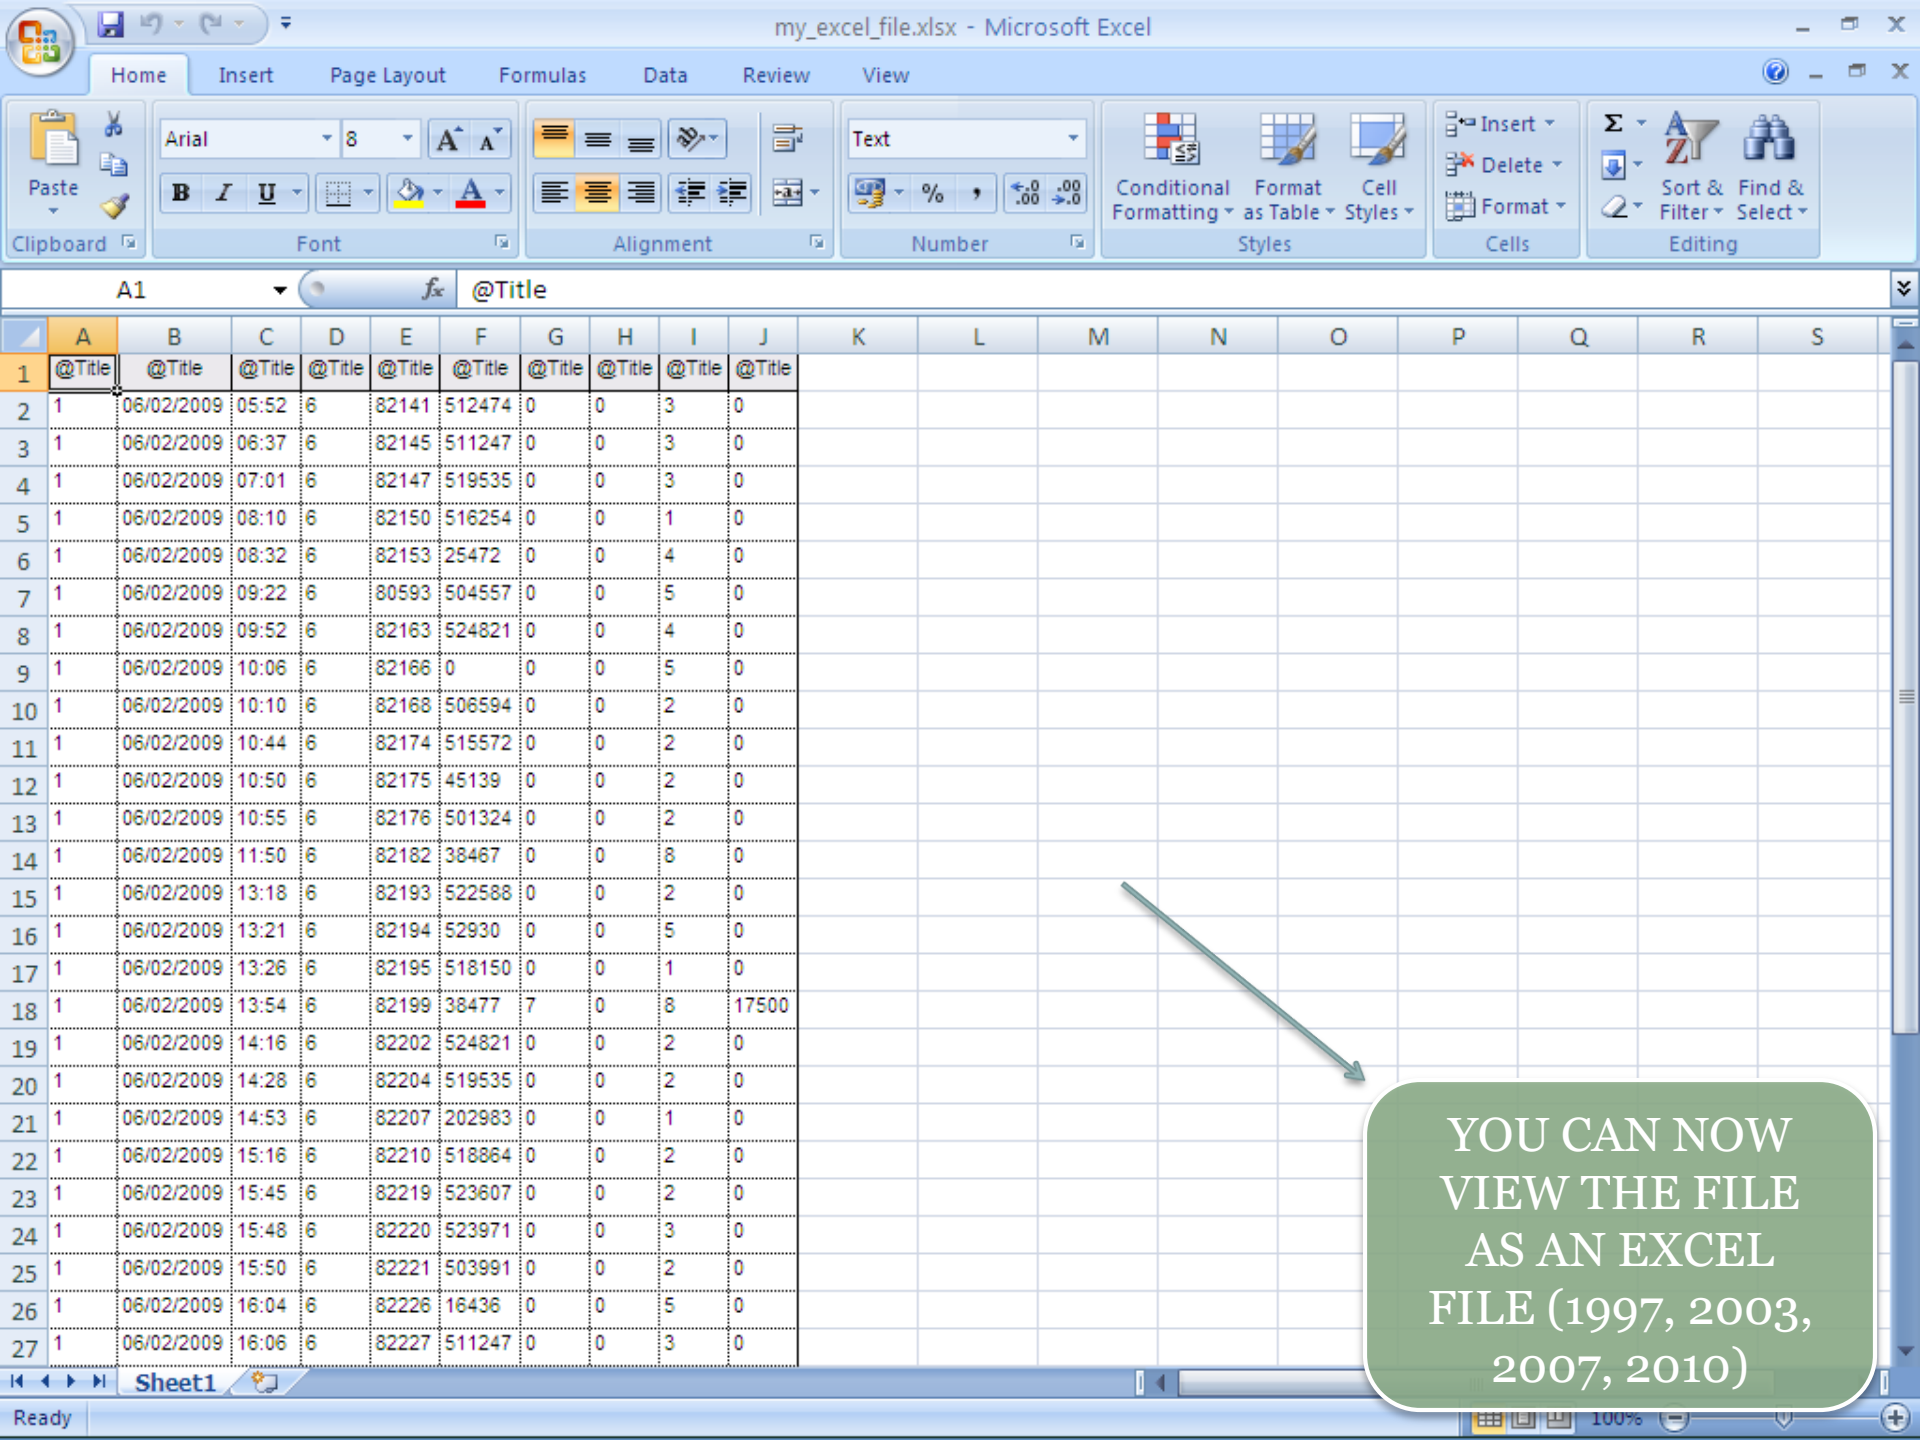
my_excel_file.xlsx - Microsoft Excel

Home Insert Page Layout Formulas Data Review View

Paste
Clipboard
Arial 8
B I U
Font
Alignment
Text
%
Number
Conditional Formatting
Format as Table
Cell Styles
Styles
Insert
Delete
Format
Cells
Sort & Filter
Find & Select
Editing

A1 $f_x$ @Title

| | A | B | C | D | E | F | G | H | I | J | K | L | M | N | O | P | Q | R | S |
|---|---|---|---|---|---|---|---|---|---|---|---|---|---|---|---|---|---|---|---|
| 1 | @Title | @Title | @Title | @Title | @Title | @Title | @Title | @Title | @Title | @Title | | | | | | | | | |
| 2 | 1 | 06/02/2009 | 05:52 | 6 | 82141 | 512474 | 0 | 0 | 3 | 0 | | | | | | | | | |
| 3 | 1 | 06/02/2009 | 06:37 | 6 | 82145 | 511247 | 0 | 0 | 3 | 0 | | | | | | | | | |
| 4 | 1 | 06/02/2009 | 07:01 | 6 | 82147 | 519535 | 0 | 0 | 3 | 0 | | | | | | | | | |
| 5 | 1 | 06/02/2009 | 08:10 | 6 | 82150 | 516254 | 0 | 0 | 1 | 0 | | | | | | | | | |
| 6 | 1 | 06/02/2009 | 08:32 | 6 | 82153 | 25472 | 0 | 0 | 4 | 0 | | | | | | | | | |
| 7 | 1 | 06/02/2009 | 09:22 | 6 | 80593 | 504557 | 0 | 0 | 5 | 0 | | | | | | | | | |
| 8 | 1 | 06/02/2009 | 09:52 | 6 | 82163 | 524821 | 0 | 0 | 4 | 0 | | | | | | | | | |
| 9 | 1 | 06/02/2009 | 10:06 | 6 | 82166 | 0 | 0 | 0 | 5 | 0 | | | | | | | | | |
| 10 | 1 | 06/02/2009 | 10:10 | 6 | 82168 | 506594 | 0 | 0 | 2 | 0 | | | | | | | | | |
| 11 | 1 | 06/02/2009 | 10:44 | 6 | 82174 | 515572 | 0 | 0 | 2 | 0 | | | | | | | | | |
| 12 | 1 | 06/02/2009 | 10:50 | 6 | 82175 | 45139 | 0 | 0 | 2 | 0 | | | | | | | | | |
| 13 | 1 | 06/02/2009 | 10:55 | 6 | 82176 | 501324 | 0 | 0 | 2 | 0 | | | | | | | | | |
| 14 | 1 | 06/02/2009 | 11:50 | 6 | 82182 | 38467 | 0 | 0 | 8 | 0 | | | | | | | | | |
| 15 | 1 | 06/02/2009 | 13:18 | 6 | 82193 | 522588 | 0 | 0 | 2 | 0 | | | | | | | | | |
| 16 | 1 | 06/02/2009 | 13:21 | 6 | 82194 | 52930 | 0 | 0 | 5 | 0 | | | | | | | | | |
| 17 | 1 | 06/02/2009 | 13:26 | 6 | 82195 | 518150 | 0 | 0 | 1 | 0 | | | | | | | | | |
| 18 | 1 | 06/02/2009 | 13:54 | 6 | 82199 | 38477 | 7 | 0 | 8 | 17500 | | | | | | | | | |
| 19 | 1 | 06/02/2009 | 14:16 | 6 | 82202 | 524821 | 0 | 0 | 2 | 0 | | | | | | | | | |
| 20 | 1 | 06/02/2009 | 14:28 | 6 | 82204 | 519535 | 0 | 0 | 2 | 0 | | | | | | | | | |
| 21 | 1 | 06/02/2009 | 14:53 | 6 | 82207 | 202983 | 0 | 0 | 1 | 0 | | | | | | | | | |
| 22 | 1 | 06/02/2009 | 15:16 | 6 | 82210 | 518864 | 0 | 0 | 2 | 0 | | | | | | | | | |
| 23 | 1 | 06/02/2009 | 15:45 | 6 | 82219 | 523607 | 0 | 0 | 2 | 0 | | | | | | | | | |
| 24 | 1 | 06/02/2009 | 15:48 | 6 | 82220 | 523971 | 0 | 0 | 3 | 0 | | | | | | | | | |
| 25 | 1 | 06/02/2009 | 15:50 | 6 | 82221 | 503991 | 0 | 0 | 2 | 0 | | | | | | | | | |
| 26 | 1 | 06/02/2009 | 16:04 | 6 | 82226 | 16436 | 0 | 0 | 5 | 0 | | | | | | | | | |
| 27 | 1 | 06/02/2009 | 16:06 | 6 | 82227 | 511247 | 0 | 0 | 3 | 0 | | | | | | | | | |

Sheet1
Ready
100%

YOU CAN NOW VIEW THE FILE AS AN EXCEL FILE (1997, 2003, 2007, 2010)